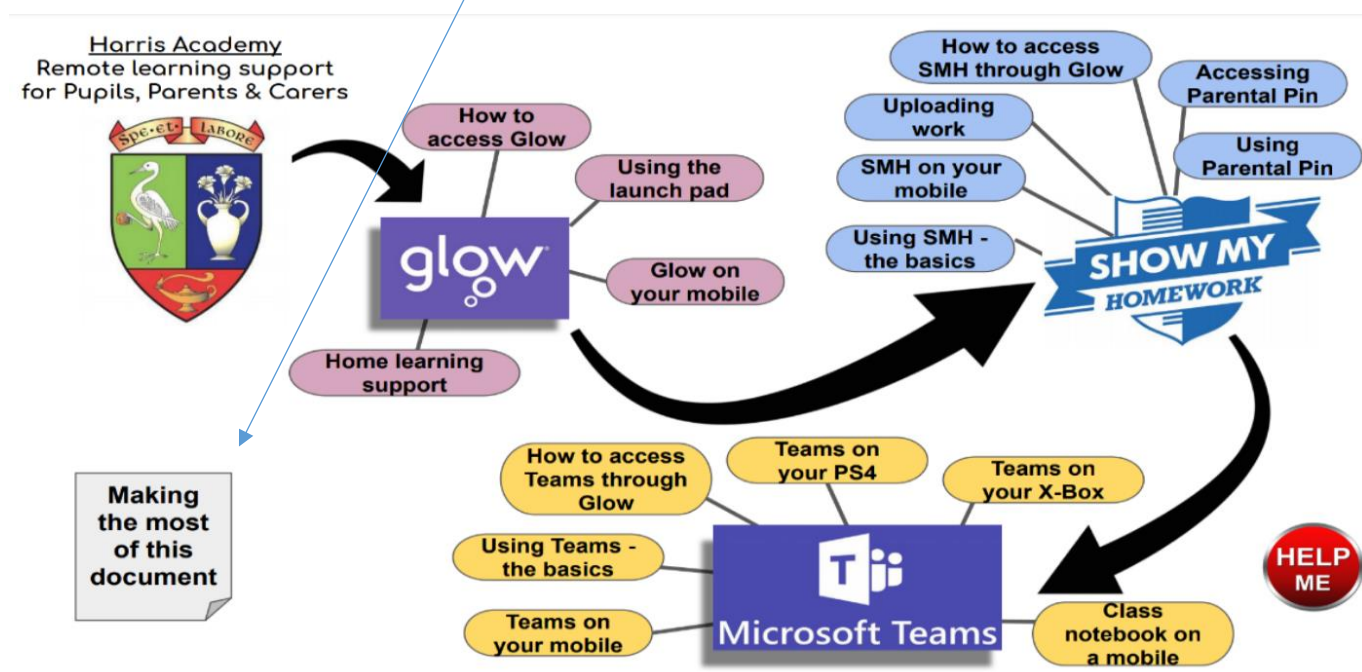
Harris Academy
Remote learning support for Pupils, Parents & Carers

SPE·ET·LABORE

glow

How to access Glow

Using the launch pad

Glow on your mobile

Home learning support

How to access SMH through Glow

Accessing Parental Pin

Uploading work

Using Parental Pin

SMH on your mobile

Using SMH - the basics

SHOW MY HOMEWORK

Making the most of this document

How to access Teams through Glow

Teams on your PS4

Teams on your X-Box

Using Teams - the basics

Teams on your mobile

Microsoft Teams

Class notebook on a mobile

HELP ME